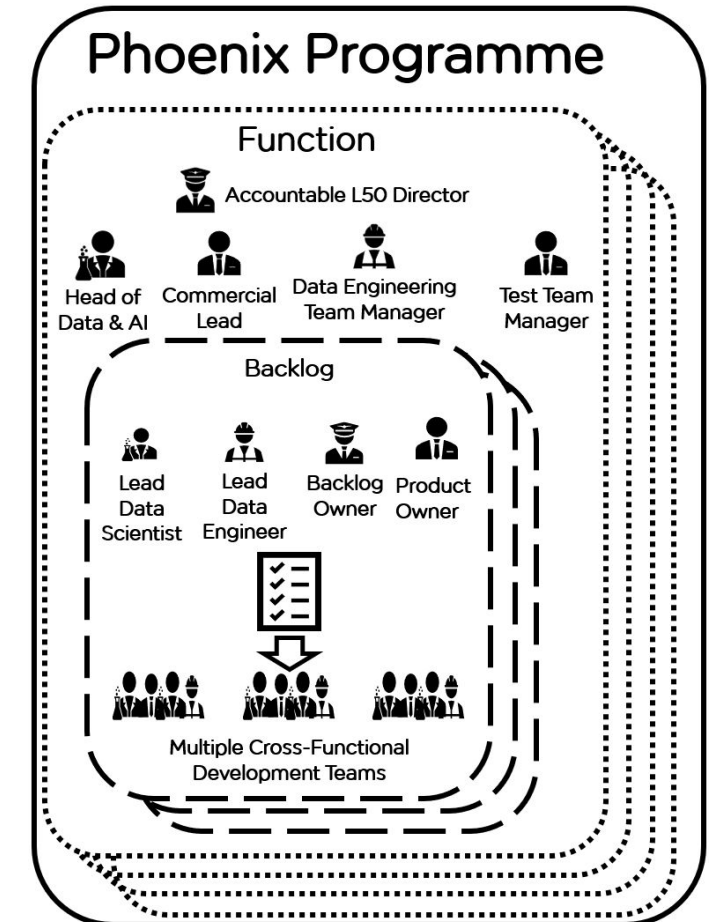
Phoenix Programme

Function

Accountable L50 Director

Head of Data & AI

Commercial Lead

Data Engineering Team Manager

Test Team Manager

Backlog

Lead Data Scientist

Lead Data Engineer

Backlog Owner

Product Owner

Multiple Cross-Functional Development Teams